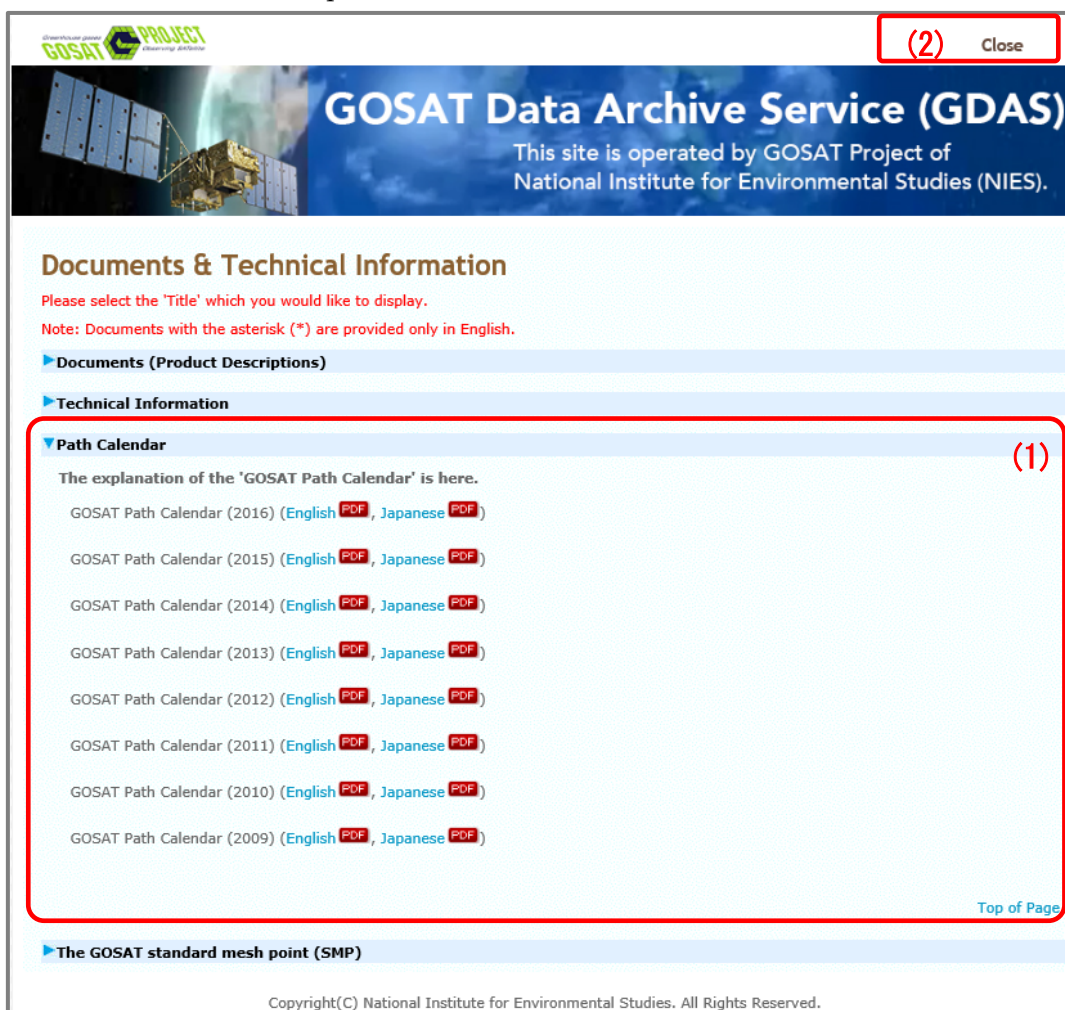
Greenhouse gases GOSAT PROJECT Observing SATellite

(2) Close

GOSAT Data Archive Service (GDAS)
This site is operated by GOSAT Project of National Institute for Environmental Studies (NIES).

Documents & Technical Information

Please select the 'Title' which you would like to display.

Note: Documents with the asterisk (*) are provided only in English.

Documents (Product Descriptions)

Technical Information

Path Calendar

(1)

The explanation of the 'GOSAT Path Calendar' is here.

GOSAT Path Calendar (2016) (English PDF, Japanese PDF)

GOSAT Path Calendar (2015) (English PDF, Japanese PDF)

GOSAT Path Calendar (2014) (English PDF, Japanese PDF)

GOSAT Path Calendar (2013) (English PDF, Japanese PDF)

GOSAT Path Calendar (2012) (English PDF, Japanese PDF)

GOSAT Path Calendar (2011) (English PDF, Japanese PDF)

GOSAT Path Calendar (2010) (English PDF, Japanese PDF)

GOSAT Path Calendar (2009) (English PDF, Japanese PDF)

Top of Page

The GOSAT standard mesh point (SMP)

Copyright(C) National Institute for Environmental Studies. All Rights Reserved.